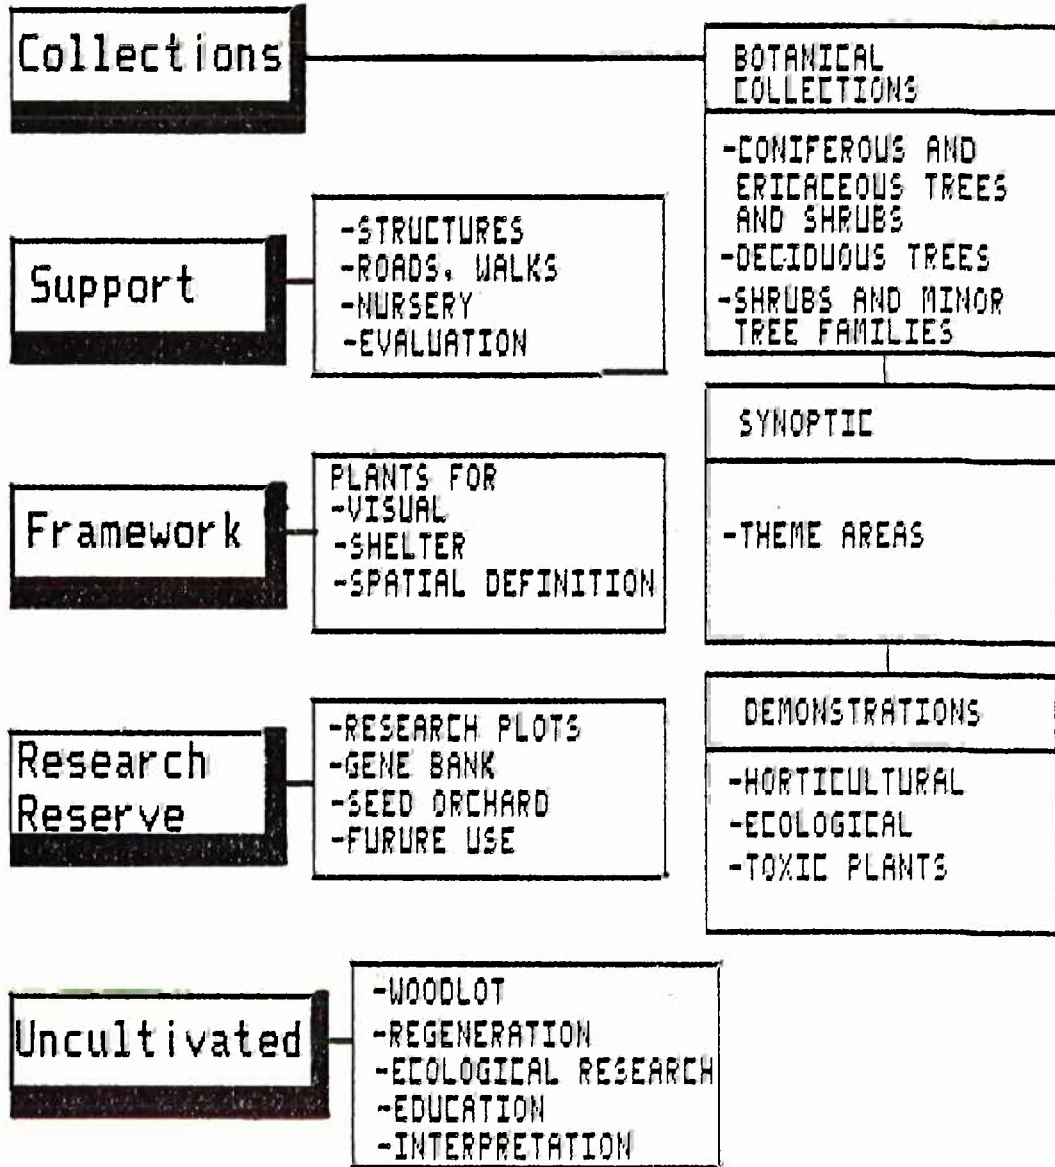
Collections

BOTANICAL COLLECTIONS

-CONIFEROUS AND ERICACEOUS TREES AND SHRUBS
-DECIDUOUS TREES
-SHRUBS AND MINOR TREE FAMILIES

Support

-STRUCTURES
-ROADS, WALKS
-NURSERY
-EVALUATION

SYNOPTIC

-THEME AREAS

Framework

PLANTS FOR
-VISUAL
-SHELTER
-SPATIAL DEFINITION

DEMONSTRATIONS

-HORTICULTURAL
-ECOLOGICAL
-TOXIC PLANTS

Research Reserve

-RESEARCH PLOTS
-GENE BANK
-SEED ORCHARD
-FURURE USE

Uncultivated

-WOODLOT
-REGENERATION
-ECOLOGICAL RESEARCH
-EDUCATION
-INTERPRETATION